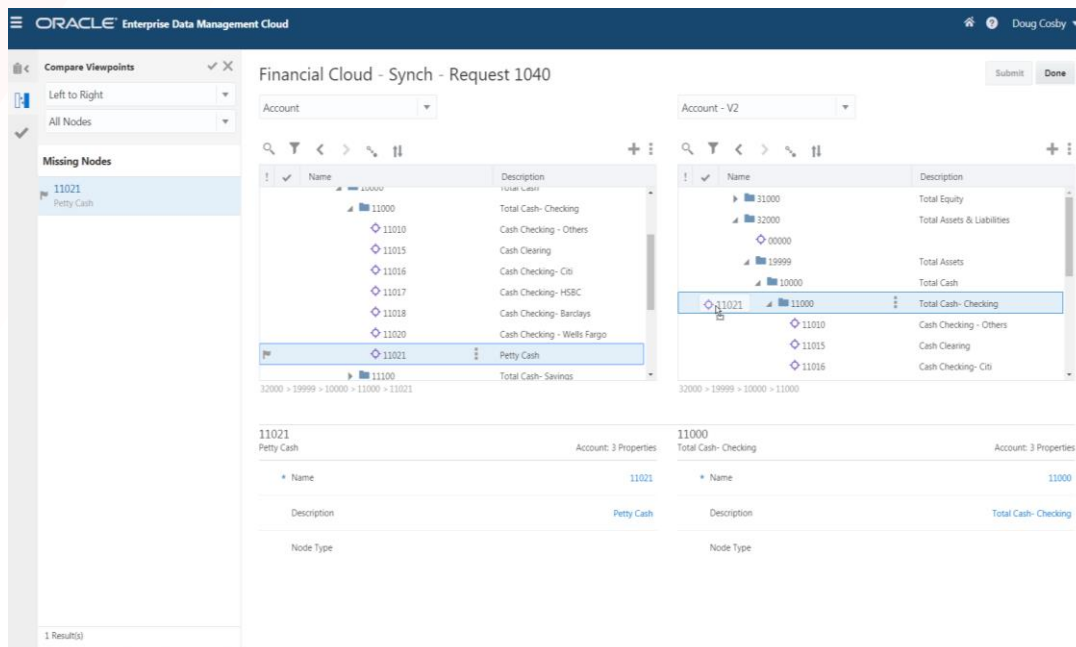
ORACLE Enterprise Data Management Cloud

Doug Cosby

Compare Viewpoints

Left to Right

All Nodes

Missing Nodes

11021
Petty Cash

1 Result(s)

Financial Cloud - Synch - Request 1040

Submit Done

Account

| ! | ✓ | Name | Description |
|---|---|---|---|
| | | 10000 | Total Cash |
| | | 11000 | Total Cash- Checking |
| | | 11010 | Cash Checking - Others |
| | | 11015 | Cash Clearing |
| | | 11016 | Cash Checking- Citi |
| | | 11017 | Cash Checking- HSBC |
| | | 11018 | Cash Checking- Barclays |
| | | 11020 | Cash Checking - Wells Fargo |
| | | 11021 | Petty Cash |
| | | 11100 | Total Cash- Savings |

32000 > 19999 > 10000 > 11000 > 11021

11021
Petty Cash
Account: 3 Properties

* Name 11021

Description Petty Cash

Node Type

Account - V2

| ! | ✓ | Name | Description |
|---|---|---|---|
| | | 31000 | Total Equity |
| | | 32000 | Total Assets & Liabilities |
| | | 00000 | |
| | | 19999 | Total Assets |
| | | 10000 | Total Cash |
| | | 11021 11000 | Total Cash- Checking |
| | | 11010 | Cash Checking - Others |
| | | 11015 | Cash Clearing |
| | | 11016 | Cash Checking- Citi |

32000 > 19999 > 10000 > 11000

11000
Total Cash- Checking
Account: 3 Properties

* Name 11000

Description Total Cash- Checking

Node Type